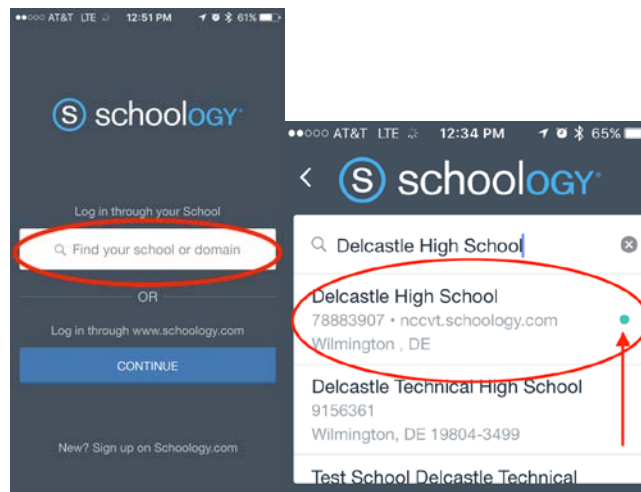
●●○○○ AT&T LTE 12:51 PM 61%

schoology

Log in through your School

Find your school or domain

OR

Log in through www.schoology.com

CONTINUE

New? Sign up on Schoology.com

●●○○○ AT&T LTE 12:34 PM 65%

schoology

Delcastle High School

Delcastle High School
78883907 • nccvt.schoology.com
Wilmington , DE

Delcastle Technical High School
9156361
Wilmington, DE 19804-3499

Test School Delcastle Technical